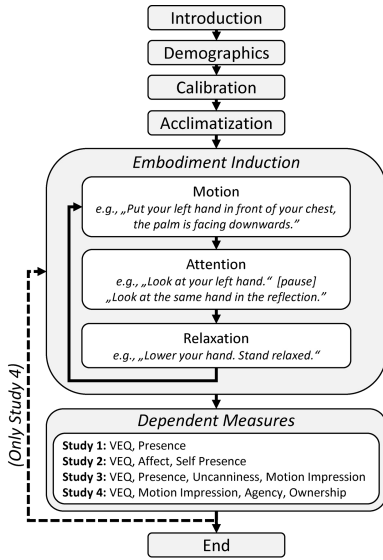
Introduction

Demographics

Calibration

Acclimatization

Embodiment Induction

Motion
e.g., „Put your left hand in front of your chest, the palm is facing downwards."

Attention
e.g., „Look at your left hand." [pause] „Look at the same hand in the reflection."

Relaxation
e.g., „Lower your hand. Stand relaxed."

(Only Study 4)

Dependent Measures

Study 1: VEQ, Presence
Study 2: VEQ, Affect, Self Presence
Study 3: VEQ, Presence, Uncanniness, Motion Impression
Study 4: VEQ, Motion Impression, Agency, Ownership

End